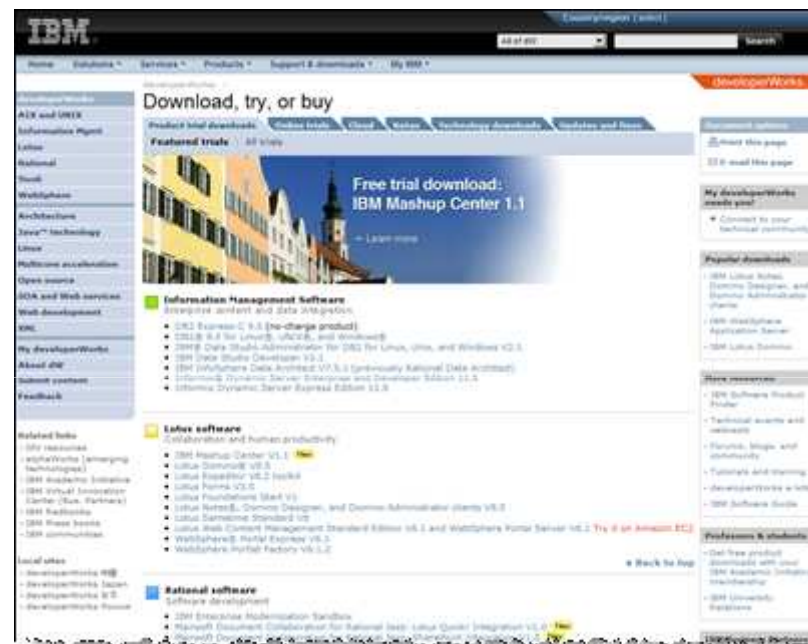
IBM

Country/region [select]

All of dW

Search

Home Solutions Services Products Support & downloads My IBM

developerWorks

Download, try, or buy

Product trial downloads | Online trials | Cloud | Betas | Technology downloads | Updates and fixes

Featured trials | All trials

developerWorks
AIX and UNIX
Information Mgmt
Lotus
Rational
Tivoli
WebSphere
Architecture
Java™ technology
Linux
Multicore acceleration
Open source
SOA and Web services
Web development
XML
My developerWorks
About dW
Submit content
Feedback

Free trial download:
IBM Mashup Center 1.1

Learn more

Information Management Software
Enterprise content and data integration

Lotus software
Collaboration and human productivity

Back to top

Rational software
Software development

Document options
Print this page
E-mail this page

My developerWorks needs you!

Popular downloads

More resources

Professors & students

Related links

Local sites
developerWorks Japan